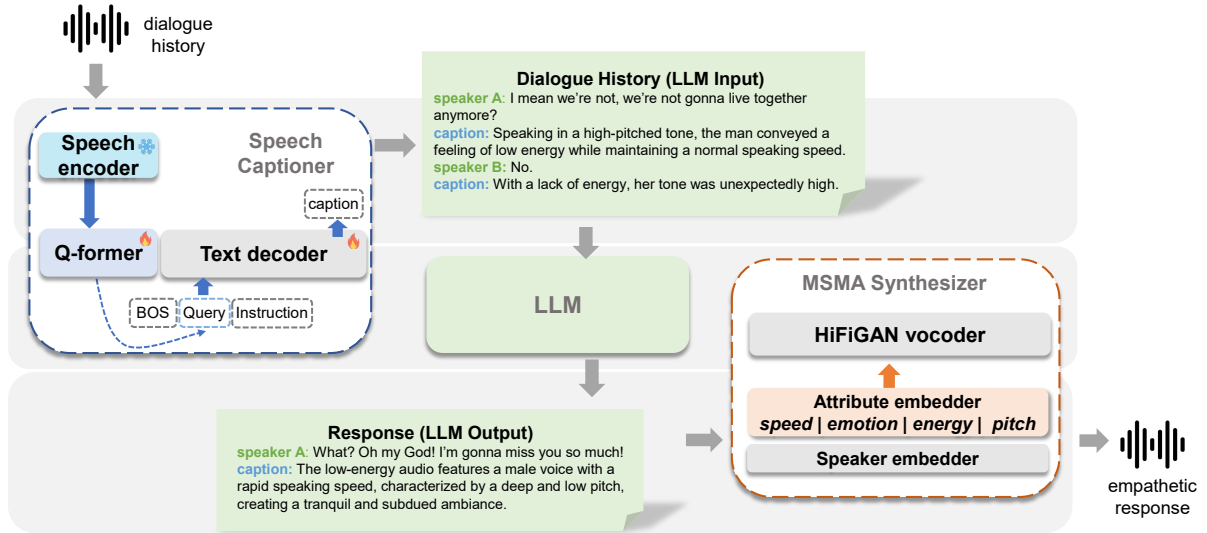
dialogue history

Speech encoder

Speech Captioner

caption

Q-former

Text decoder

BOS Query Instruction

Dialogue History (LLM Input)
speaker A: I mean we're not, we're not gonna live together anymore?
caption: Speaking in a high-pitched tone, the man conveyed a feeling of low energy while maintaining a normal speaking speed.
speaker B: No.
caption: With a lack of energy, her tone was unexpectedly high.

LLM

MSMA Synthesizer

HiFiGAN vocoder

Attribute embedder
speed | emotion | energy | pitch

Speaker embedder

Response (LLM Output)
speaker A: What? Oh my God! I'm gonna miss you so much!
caption: The low-energy audio features a male voice with a rapid speaking speed, characterized by a deep and low pitch, creating a tranquil and subdued ambiance.

empathetic response